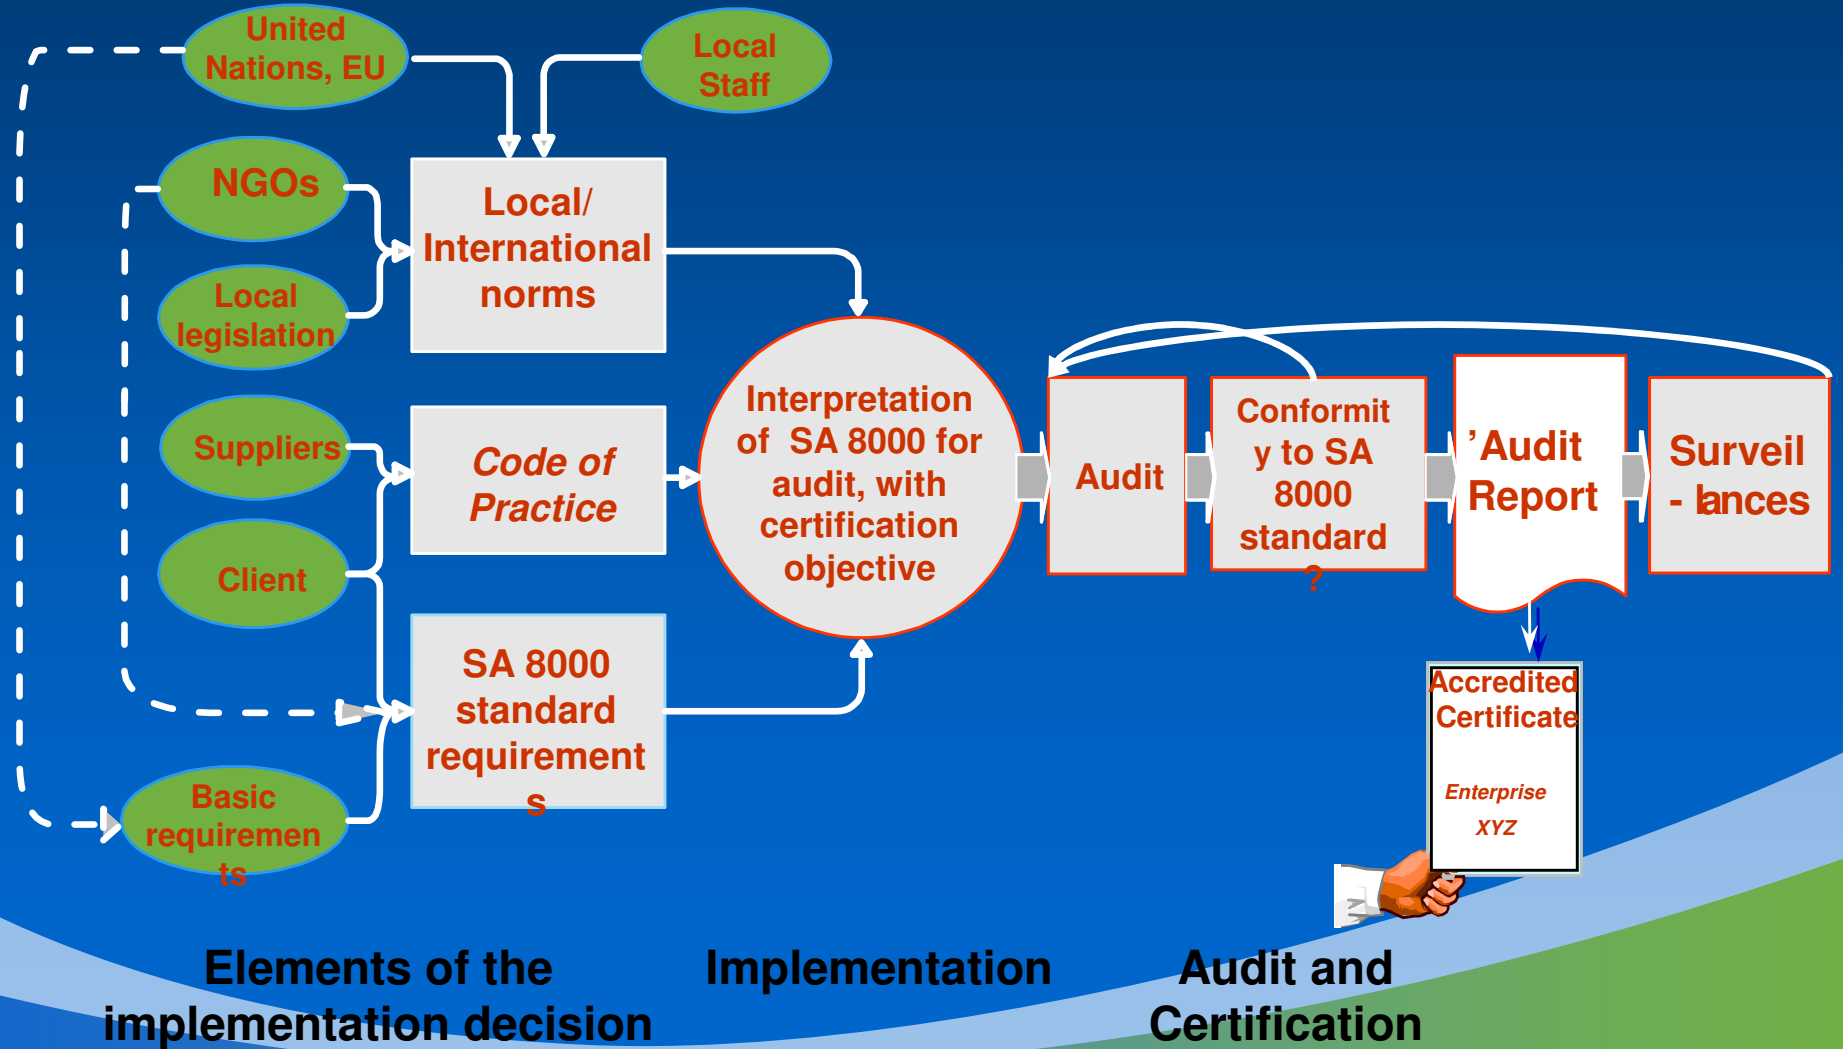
United Nations, EU

Local Staff

NGOs

Local legislation

Local/ International norms

Suppliers

Code of Practice

Client

SA 8000 standard requirements

Basic requirements

Interpretation of SA 8000 for audit, with certification objective

Audit

Conformity to SA 8000 standard ?

'Audit Report

Surveil - lances

Accredited Certificate

Enterprise XYZ

Elements of the implementation decision

Implementation

Audit and Certification